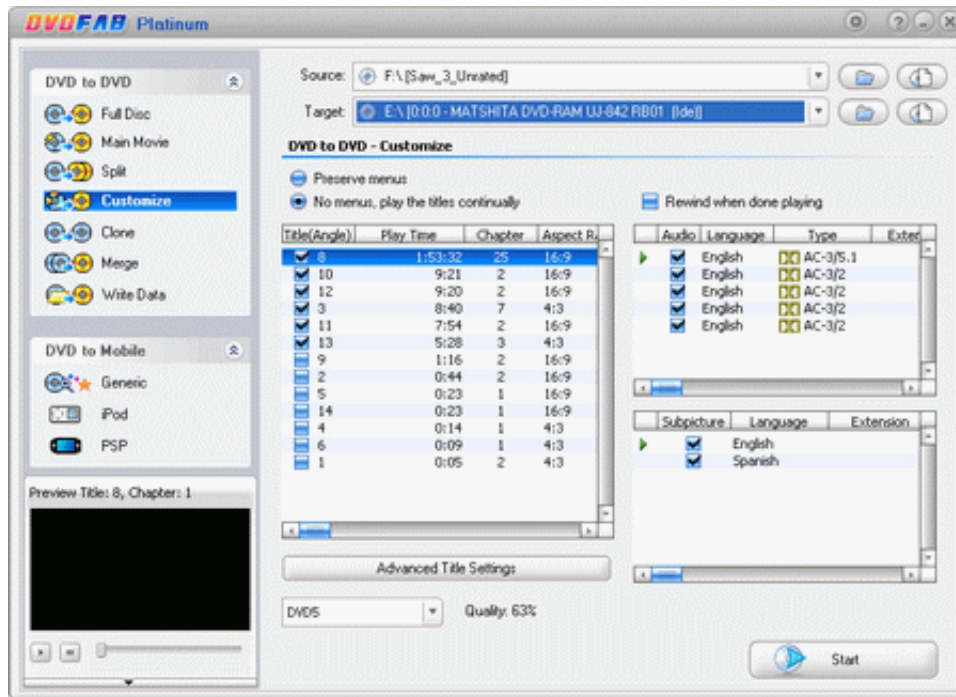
DVDFAB Platinum

DVD to DVD
Full Disc
Main Movie
Split
Customize
Clone
Merge
Write Data

DVD to Mobile
Generic
iPod
PSP

Preview Title: 8, Chapter: 1

Source: F:\ [Saw_3_Unrated]
Target: E:\ [0:0:0 - MATSHITA DVD-RAM UJ-842 RB01 (Ide)]

DVD to DVD - Customize

Preserve menus
No menus, play the titles continually
Rewind when done playing

| Title(Angle) | Play Time | Chapter | Aspect R |
|---|---|---|---|
| 8 | 1:53:32 | 25 | 16:9 |
| 10 | 9:21 | 2 | 16:9 |
| 12 | 9:20 | 2 | 16:9 |
| 3 | 8:40 | 7 | 4:3 |
| 11 | 7:54 | 2 | 16:9 |
| 13 | 5:28 | 3 | 4:3 |
| 9 | 1:16 | 2 | 16:9 |
| 2 | 0:44 | 2 | 16:9 |
| 5 | 0:23 | 1 | 16:9 |
| 14 | 0:23 | 1 | 16:9 |
| 4 | 0:14 | 1 | 4:3 |
| 6 | 0:09 | 1 | 4:3 |
| 1 | 0:05 | 2 | 4:3 |

| Audio | Language | Type | Exter |
|---|---|---|---|
| | English | AC-3/5.1 | |
| | English | AC-3/2 | |
| | English | AC-3/2 | |
| | English | AC-3/2 | |
| | English | AC-3/2 | |

| Subpicture | Language | Extension |
|---|---|---|
| | English | |
| | Spanish | |

Advanced Title Settings

DVD5
Quality: 63%

Start